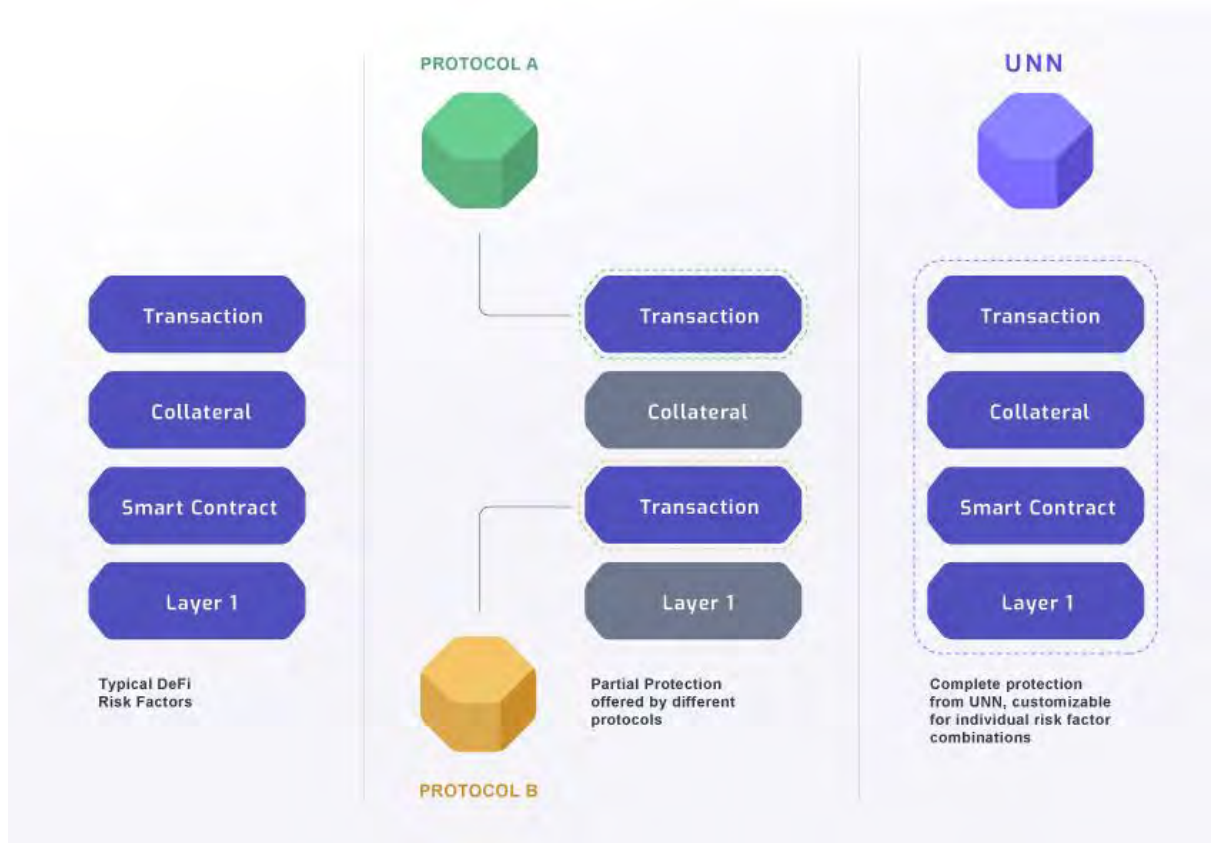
Transaction

Collateral

Smart Contract

Layer 1

Typical DeFi Risk Factors

PROTOCOL A

Transaction

Collateral

Transaction

Layer 1

PROTOCOL B

Partial Protection offered by different protocols

UNN

Transaction

Collateral

Smart Contract

Layer 1

Complete protection from UNN, customizable for individual risk factor combinations